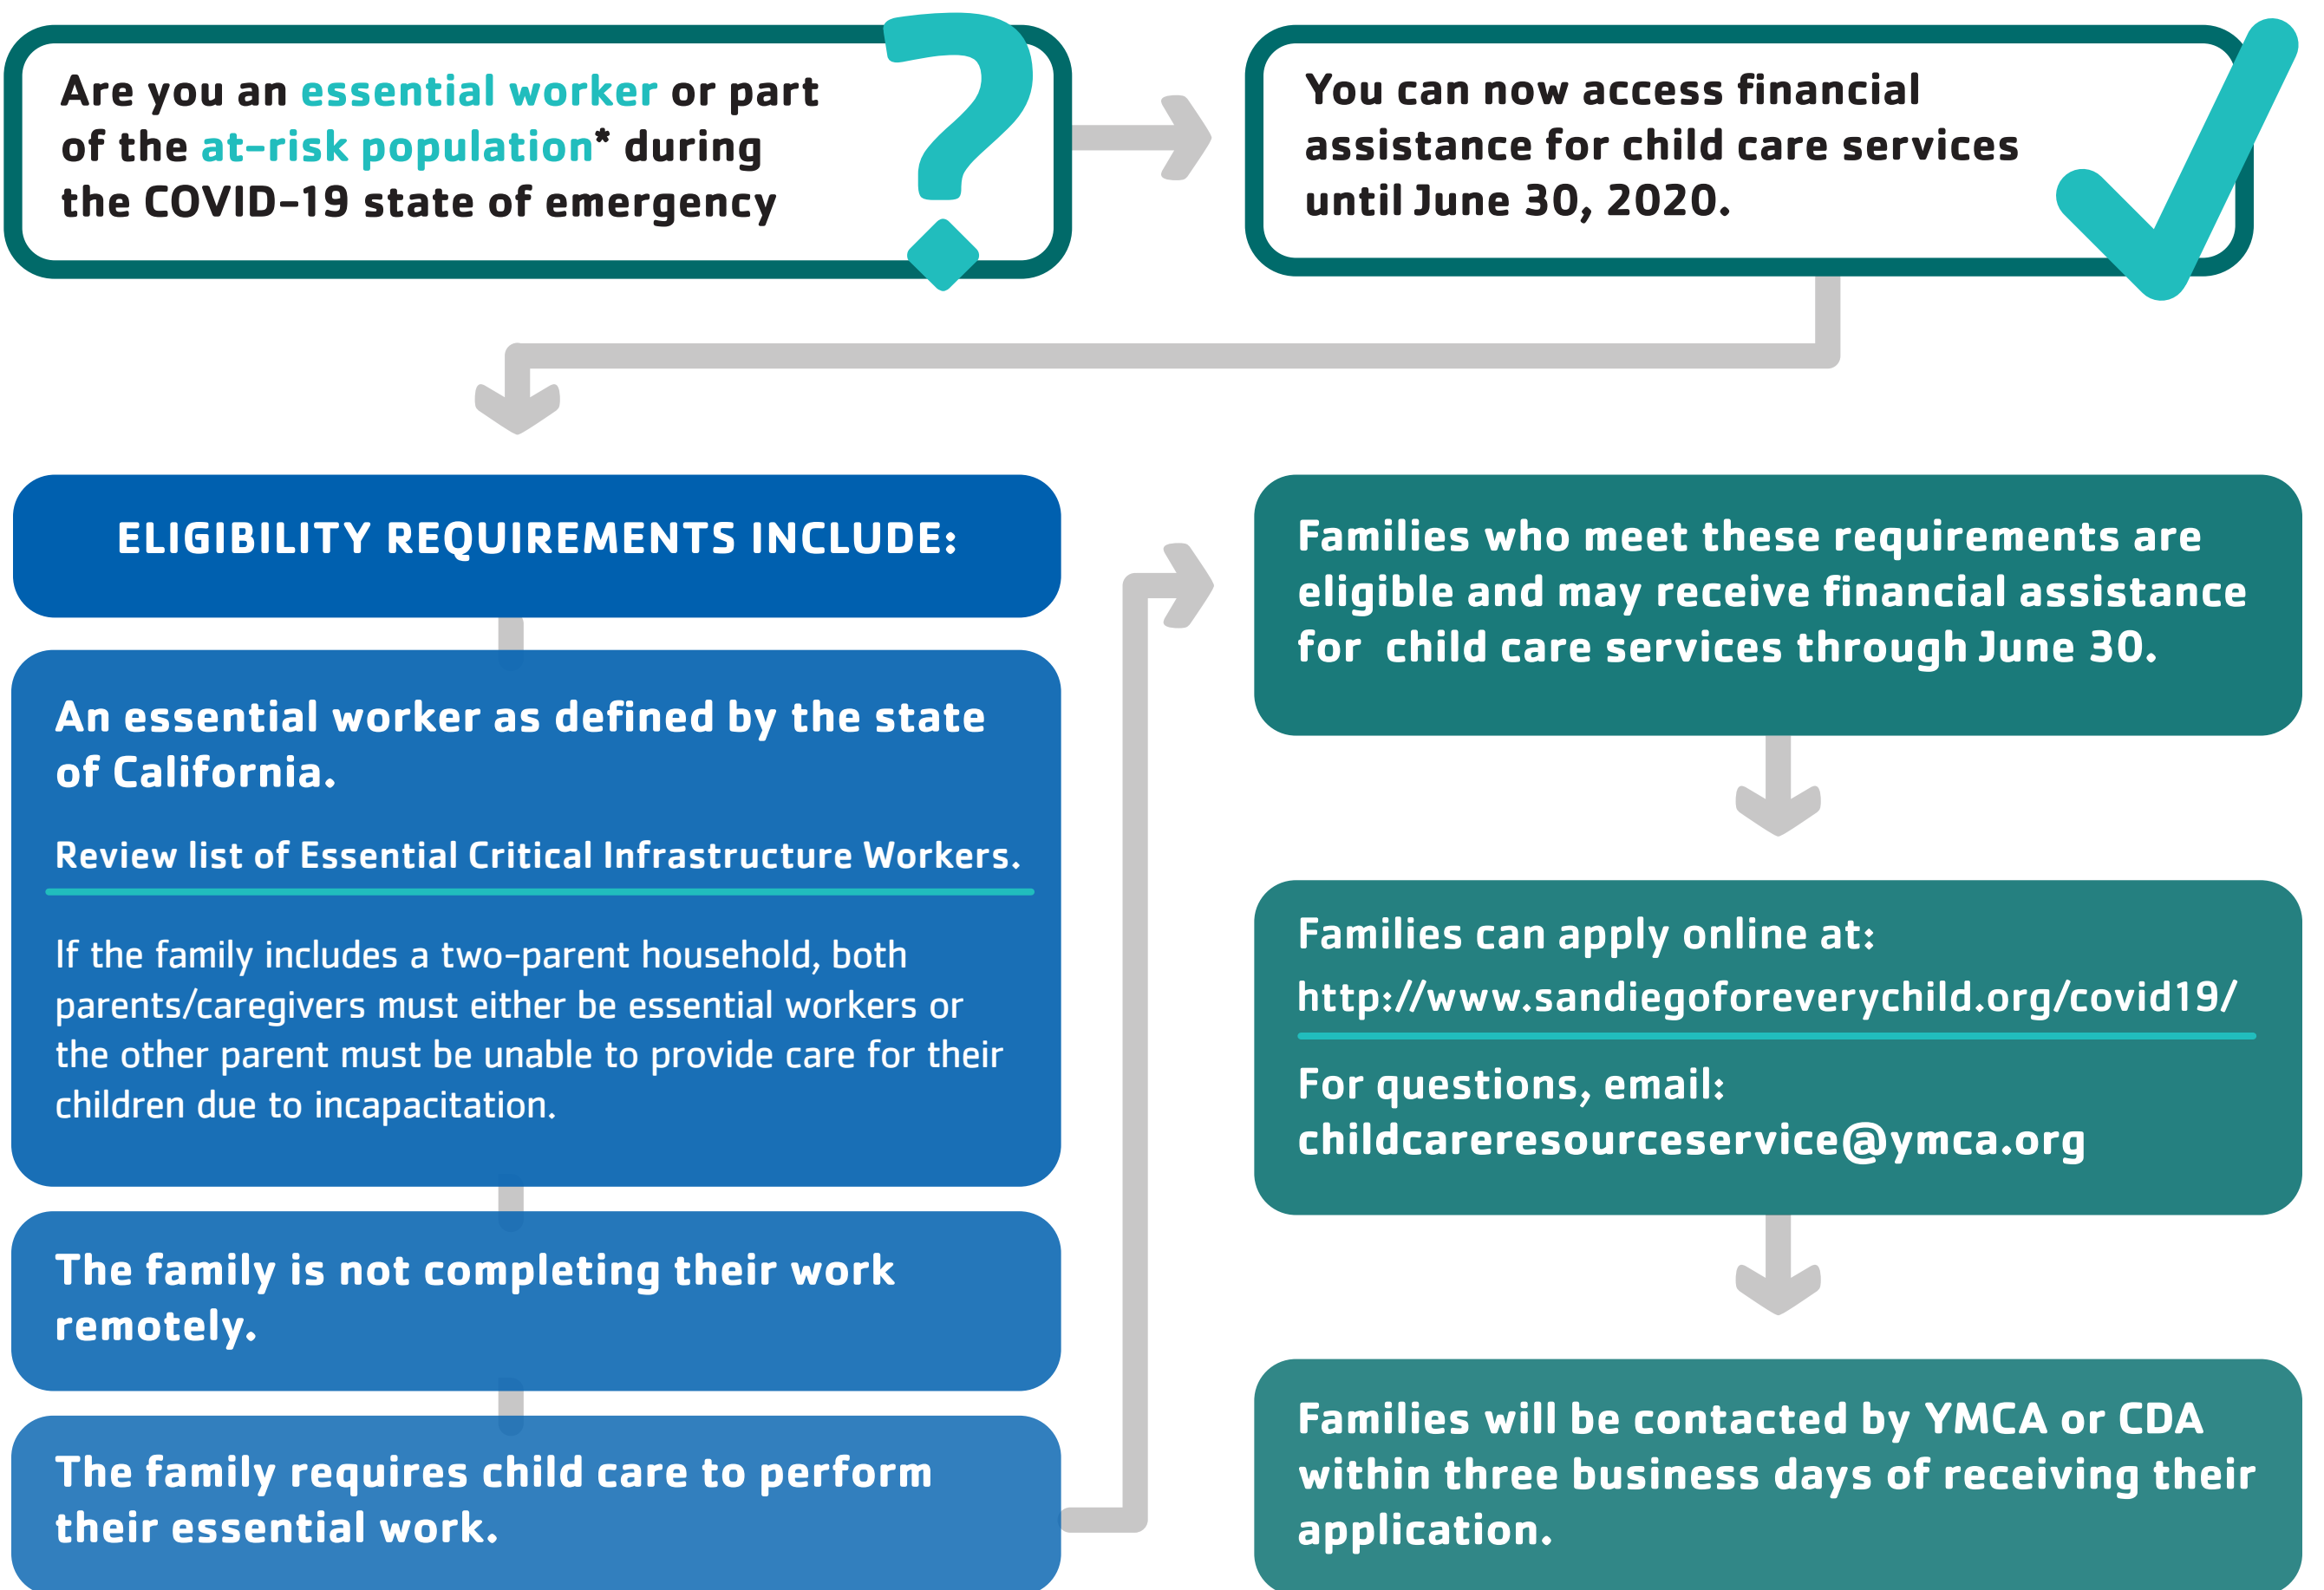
Are you an essential worker or part of the at-risk population* during the COVID-19 state of emergency

You can now access financial assistance for child care services until June 30, 2020.

ELIGIBILITY REQUIREMENTS INCLUDE:

An essential worker as defined by the state of California.

Review list of Essential Critical Infrastructure Workers.

If the family includes a two-parent household, both parents/caregivers must either be essential workers or the other parent must be unable to provide care for their children due to incapacitation.

The family is not completing their work remotely.

The family requires child care to perform their essential work.

Families who meet these requirements are eligible and may receive financial assistance for child care services through June 30.

Families can apply online at:
http://www.sandiegoforeverychild.org/covid19/

For questions, email:
childcareresourceservice@ymca.org

Families will be contacted by YMCA or CDA within three business days of receiving their application.